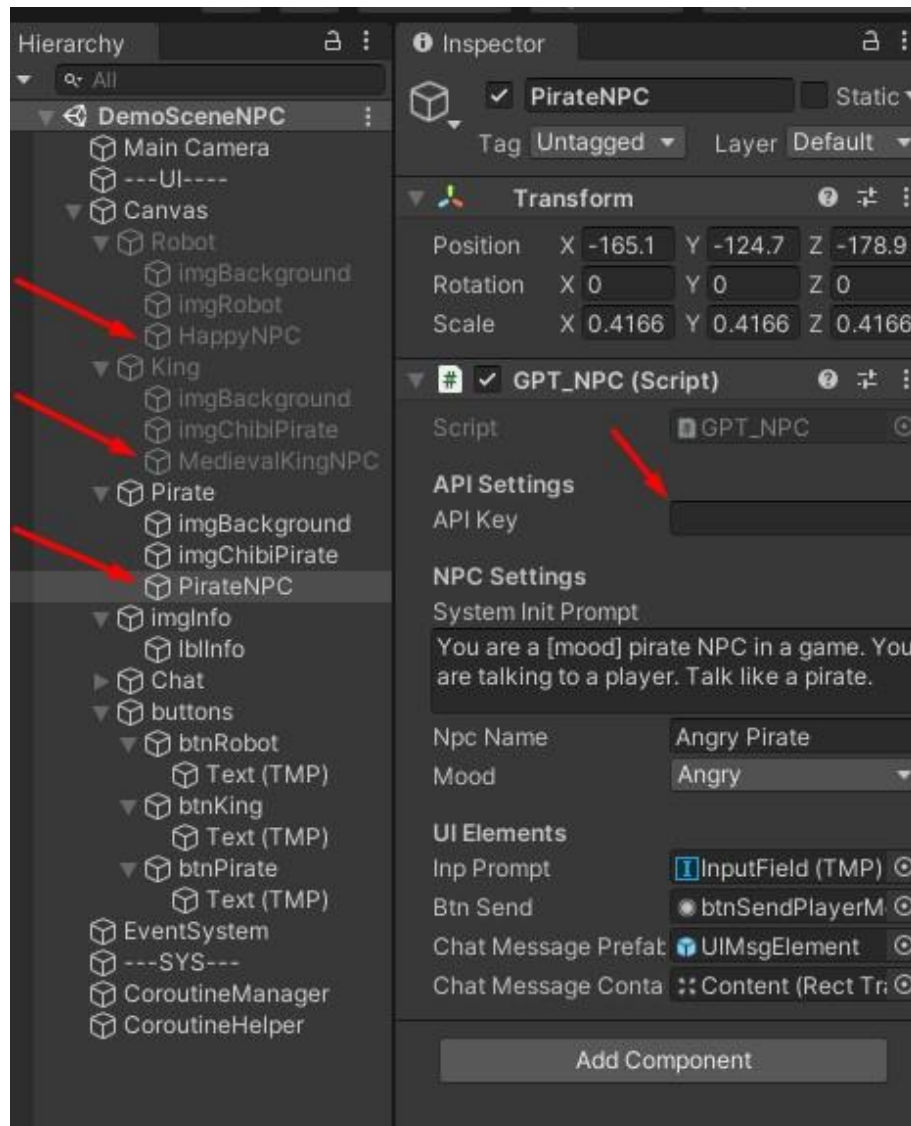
Hierarchy
All
DemoSceneNPC
Main Camera
---UI----
Canvas
Robot
imgBackground
imgRobot
HappyNPC
King
imgBackground
imgChibiPirate
MedievalKingNPC
Pirate
imgBackground
imgChibiPirate
PirateNPC
imgInfo
lblInfo
Chat
buttons
btnRobot
Text (TMP)
btnKing
Text (TMP)
btnPirate
Text (TMP)
EventSystem
---SYS---
CoroutineManager
CoroutineHelper

Inspector
PirateNPC
Static
Tag Untagged
Layer Default
Transform
| | | | | | | |
|---|---|---|---|---|---|---|
| Position | X | -165.1 | Y | -124.7 | Z | -178.9 |
| Rotation | X | 0 | Y | 0 | Z | 0 |
| Scale | X | 0.4166 | Y | 0.4166 | Z | 0.4166 |

GPT_NPC (Script)
Script GPT_NPC
API Settings
API Key
NPC Settings
System Init Prompt
You are a [mood] pirate NPC in a game. You are talking to a player. Talk like a pirate.
Npc Name Angry Pirate
Mood Angry
UI Elements
Inp Prompt InputField (TMP)
Btn Send btnSendPlayerM
Chat Message Prefat UIMsgElement
Chat Message Conta Content (Rect Tr
Add Component